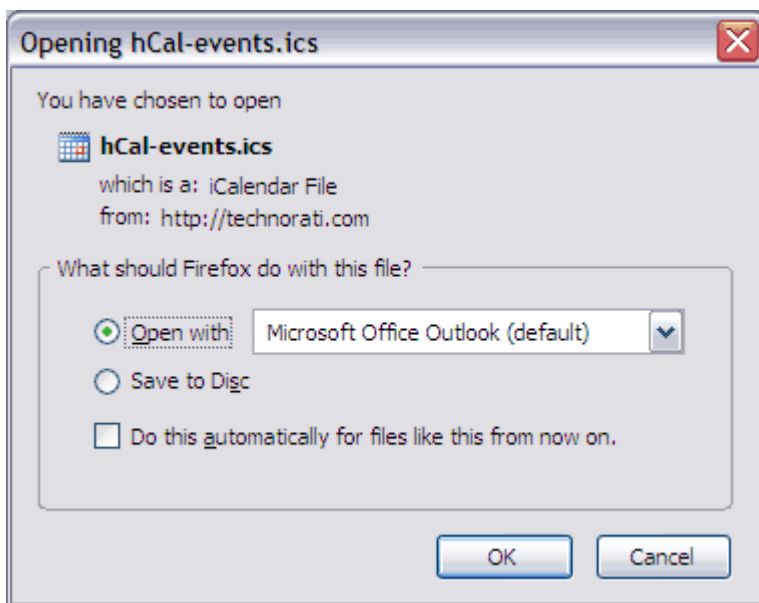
Opening hCal-events.ics

You have chosen to open

hCal-events.ics

which is a: iCalendar File
from: http://technorati.com

What should Firefox do with this file?

Open with Microsoft Office Outlook (default)

Save to Disc

Do this automatically for files like this from now on.

OK Cancel